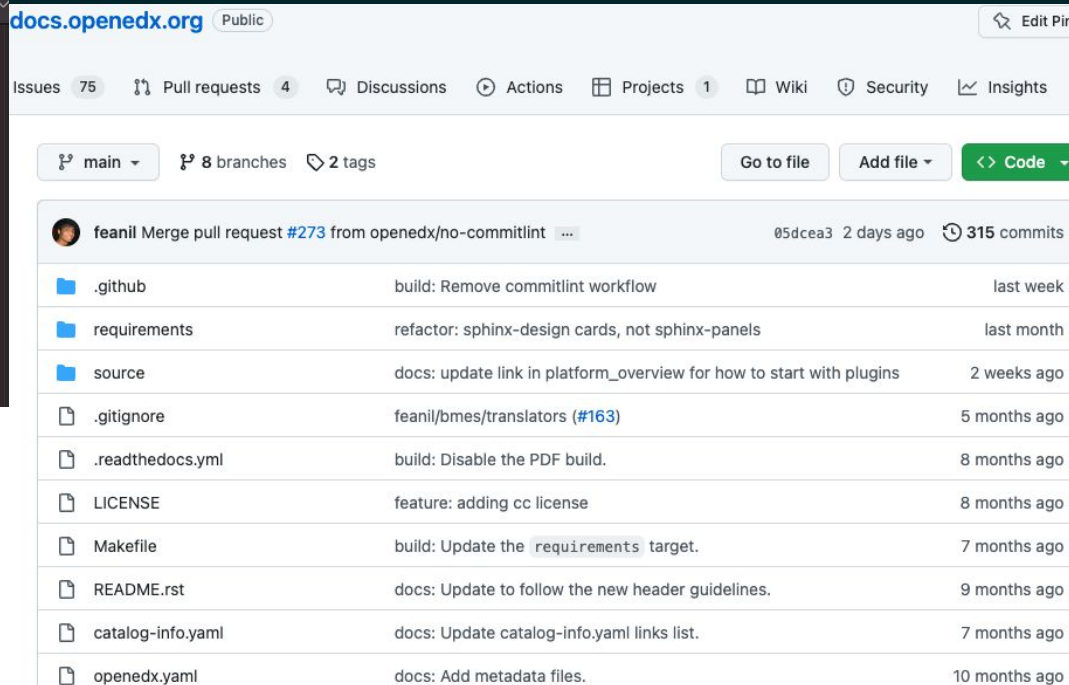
docs.openedx.org Public

Edit Pi

Issues 75 Pull requests 4 Discussions Actions Projects 1 Wiki Security Insights

main 8 branches 2 tags

Go to file Add file Code

feanil Merge pull request #273 from openedx/no-commitlint ... 05dcea3 2 days ago 315 commits

| | | |
|---|---|---|
| .github | build: Remove commitlint workflow | last week |
| requirements | refactor: sphinx-design cards, not sphinx-panels | last month |
| source | docs: update link in platform_overview for how to start with plugins | 2 weeks ago |
| .gitignore | feanil/bmes/translators (#163) | 5 months ago |
| .readthedocs.yml | build: Disable the PDF build. | 8 months ago |
| LICENSE | feature: adding cc license | 8 months ago |
| Makefile | build: Update the requirements target. | 7 months ago |
| README.rst | docs: Update to follow the new header guidelines. | 9 months ago |
| catalog-info.yaml | docs: Update catalog-info.yaml links list. | 7 months ago |
| openedx.yaml | docs: Add metadata files. | 10 months ago |